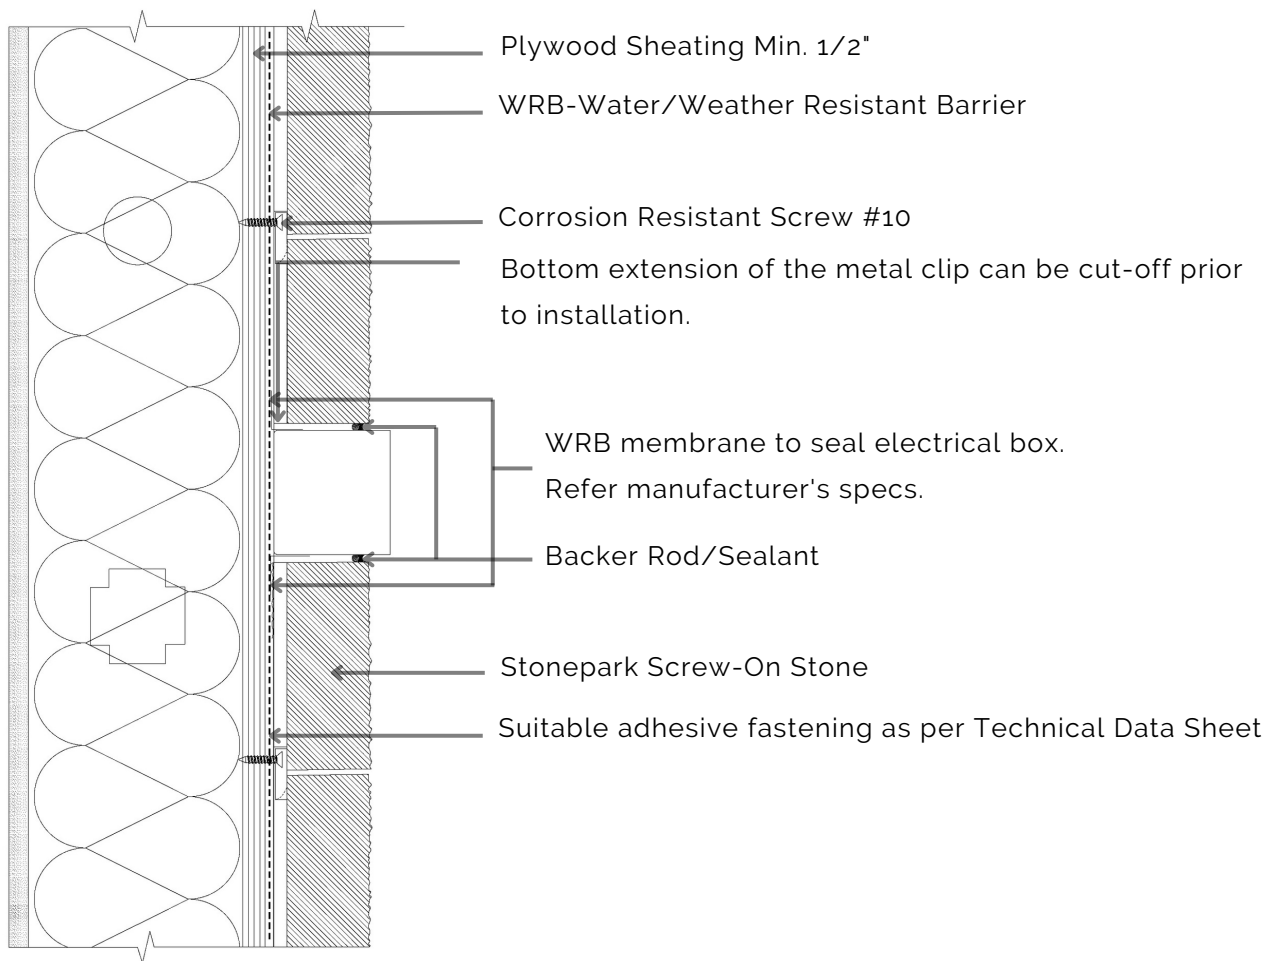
Plywood Sheating Min. 1/2"

WRB-Water/Weather Resistant Barrier

Corrosion Resistant Screw #10

Bottom extension of the metal clip can be cut-off prior to installation.

WRB membrane to seal electrical box. Refer manufacturer's specs.

Backer Rod/Sealant

Stonepark Screw-On Stone

Suitable adhesive fastening as per Technical Data Sheet